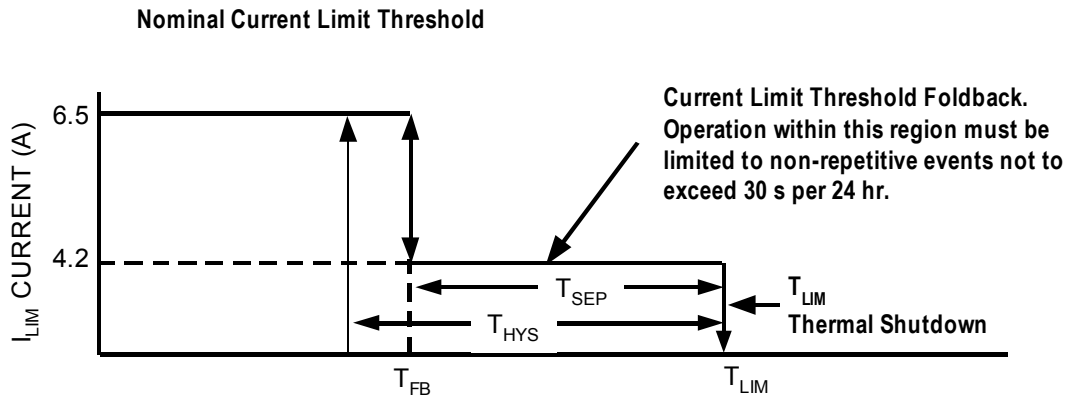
Nominal Current Limit Threshold

6.5

4.2

$I_{LIM}$ CURRENT (A)

Current Limit Threshold Foldback. Operation within this region must be limited to non-repetitive events not to exceed 30 s per 24 hr.

$T_{SEP}$

$T_{HYS}$

$T_{LIM}$
Thermal Shutdown

$T_{FB}$

$T_{LIM}$